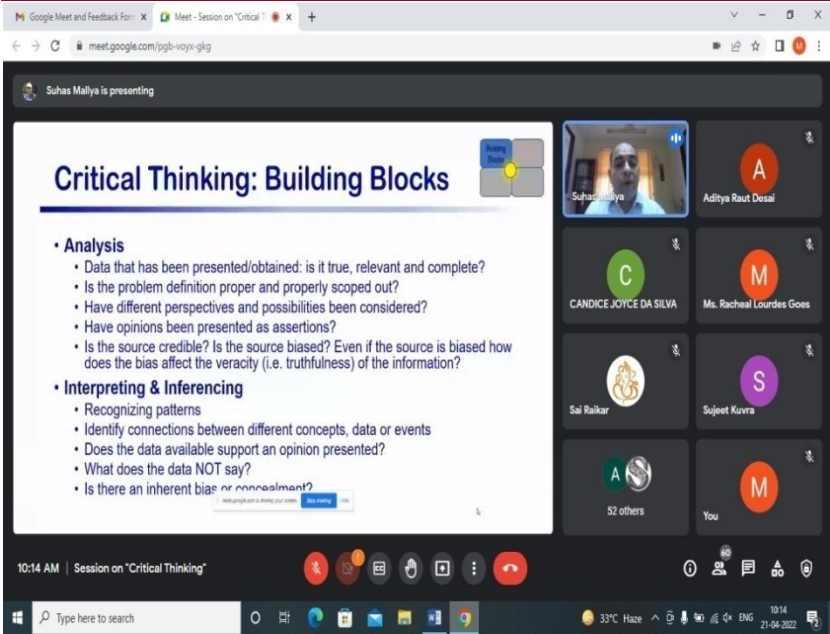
Google Meet and Feedback Form
Meet - Session on "Critical T
meet.google.com/pgb-voyx-gkg

Suhas Mallya is presenting

Critical Thinking: Building Blocks

Building Blocks

• Analysis
• Data that has been presented/obtained: is it true, relevant and complete?
• Is the problem definition proper and properly scoped out?
• Have different perspectives and possibilities been considered?
• Have opinions been presented as assertions?
• Is the source credible? Is the source biased? Even if the source is biased how does the bias affect the veracity (i.e. truthfulness) of the information?
• Interpreting & Inferencing
• Recognizing patterns
• Identify connections between different concepts, data or events
• Does the data available support an opinion presented?
• What does the data NOT say?
• Is there an inherent bias or concealment?

meet.google.com is sharing your screen. Stop sharing Hide

Suhas Mallya
A
Aditya Raut Desai
C
CANDICE JOYCE DA SILVA
M
Ms. Racheal Lourdes Goes
Sai Raikar
S
Sujeet Kuvra
A
52 others
M
You

10:14 AM | Session on "Critical Thinking"

60

Type here to search
33°C Haze ENG 10:14 21-04-2022